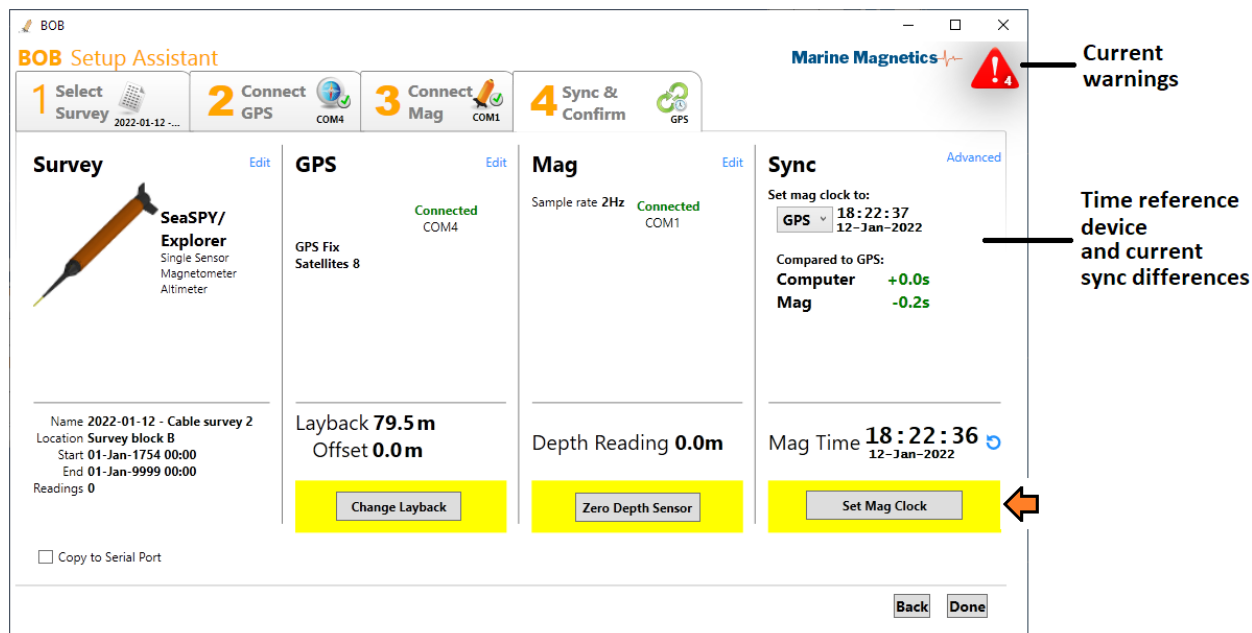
BOB

BOB Setup Assistant

Marine Magnetics

4

Current warnings

1 Select Survey 2022-01-12 -...

2 Connect GPS COM4

3 Connect Mag COM1

4 Sync & Confirm GPS

Survey

Edit

SeaSPY/ Explorer

Single Sensor Magnetometer Altimeter

Name 2022-01-12 - Cable survey 2
Location Survey block B
Start 01-Jan-1754 00:00
End 01-Jan-9999 00:00
Readings 0

GPS

Edit

Connected
COM4

GPS Fix
Satellites 8

Layback 79.5 m
Offset 0.0 m

Change Layback

Mag

Edit

Sample rate 2Hz

Connected
COM1

Depth Reading 0.0m

Zero Depth Sensor

Sync

Advanced

Set mag clock to:

GPS 18:22:37
12-Jan-2022

Compared to GPS:

Computer +0.0s
Mag -0.2s

Mag Time 18:22:36
12-Jan-2022

Set Mag Clock

Time reference device and current sync differences

Copy to Serial Port

Back

Done